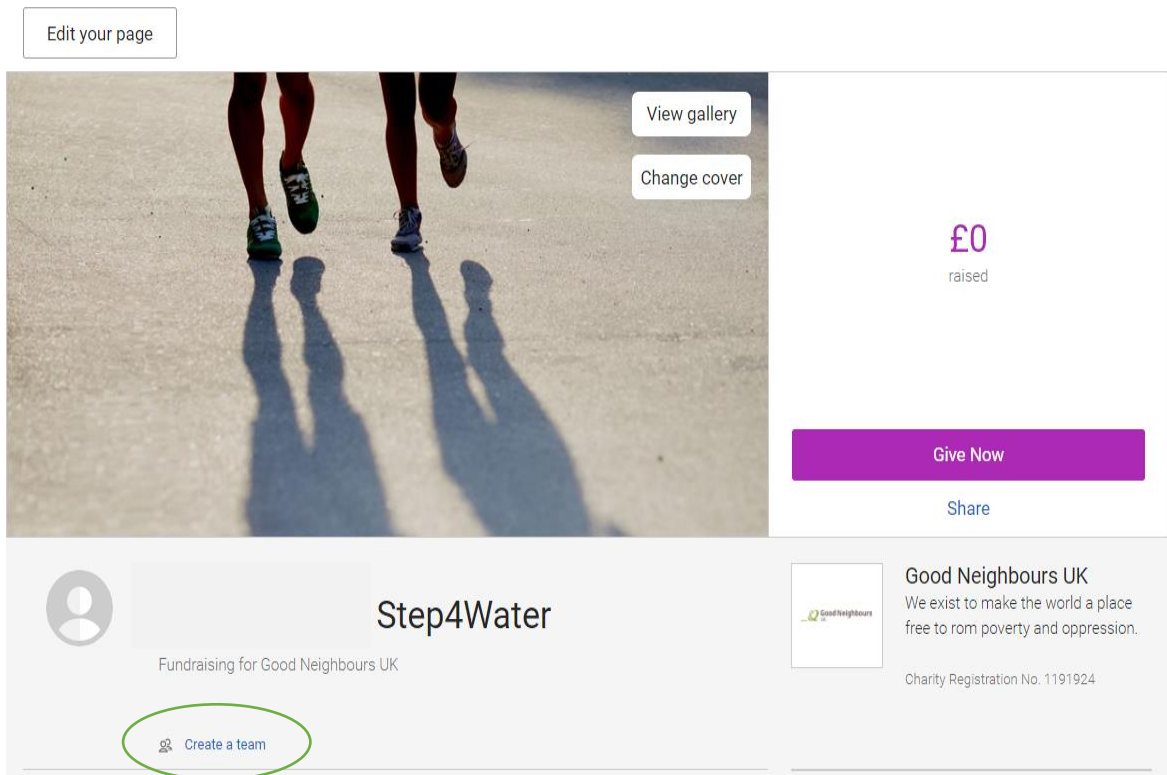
Edit your page

View gallery

Change cover

£0
raised

Give Now

Share

Step4Water

Fundraising for Good Neighbours UK

Create a team

Good Neighbours

Good Neighbours UK
We exist to make the world a place free to rom poverty and oppression.

Charity Registration No. 1191924